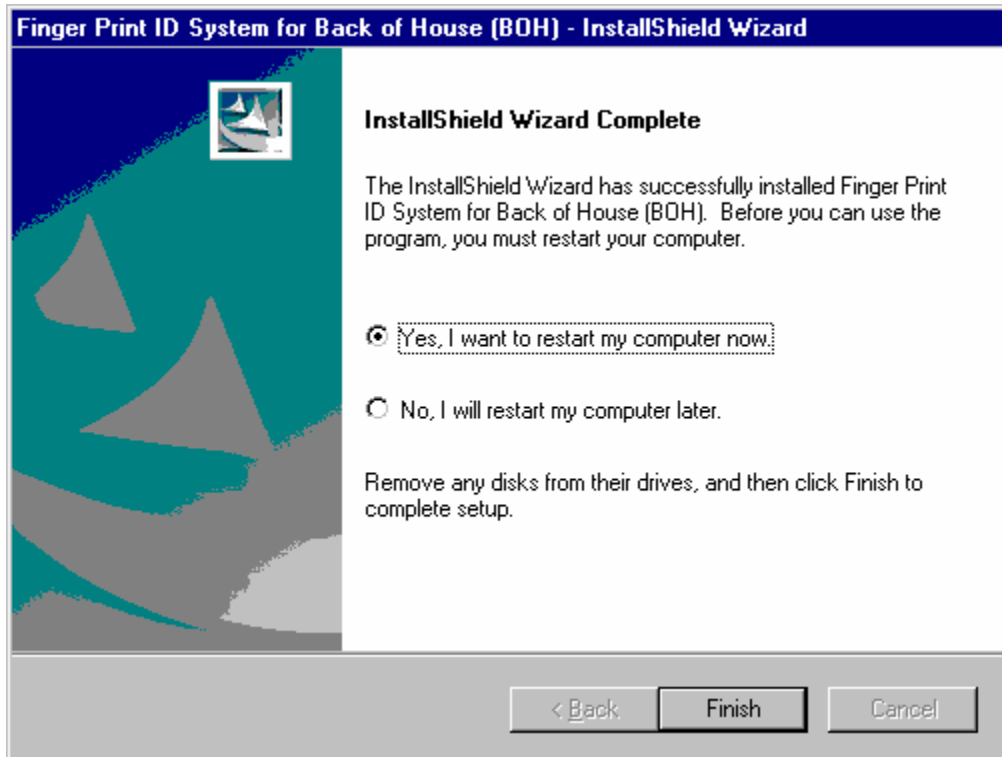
Finger Print ID System for Back of House (BOH) - InstallShield Wizard

InstallShield Wizard Complete

The InstallShield Wizard has successfully installed Finger Print ID System for Back of House (BOH). Before you can use the program, you must restart your computer.

Yes, I want to restart my computer now.

No, I will restart my computer later.

Remove any disks from their drives, and then click Finish to complete setup.

< Back

Finish

Cancel